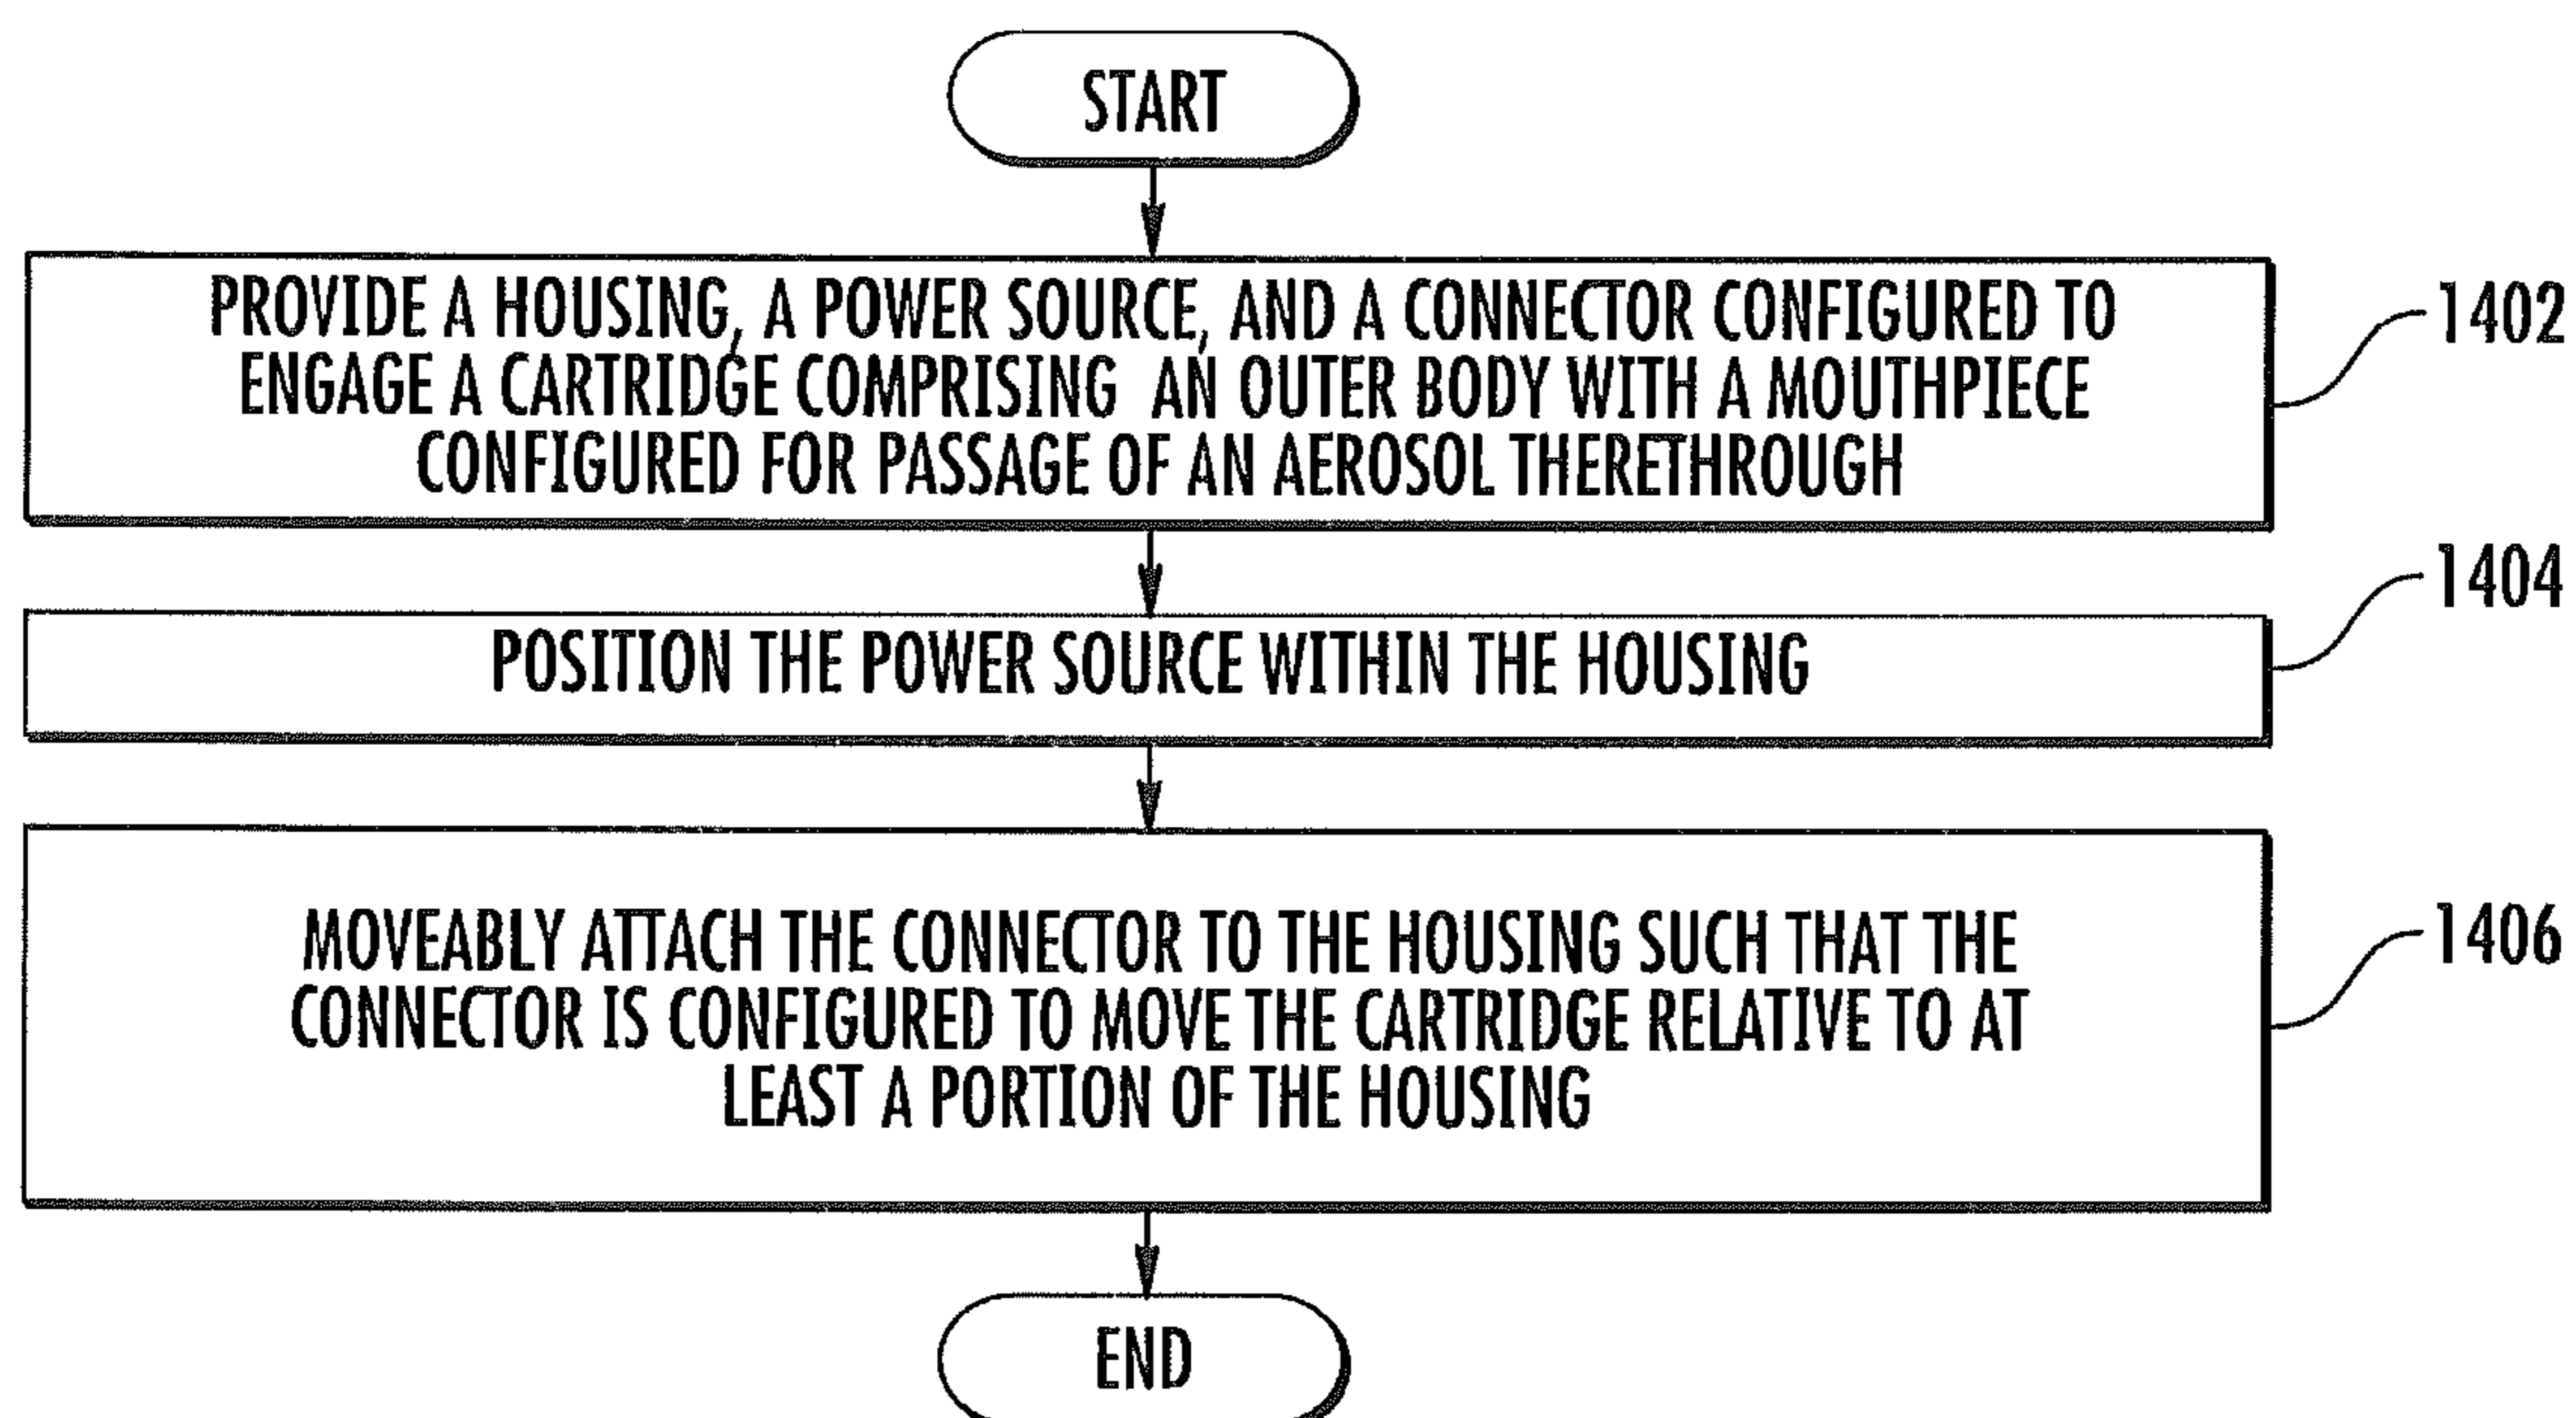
START

PROVIDE A HOUSING, A POWER SOURCE, AND A CONNECTOR CONFIGURED TO ENGAGE A CARTRIDGE COMPRISING AN OUTER BODY WITH A MOUTHPIECE CONFIGURED FOR PASSAGE OF AN AEROSOL THERETHROUGH

1402

POSITION THE POWER SOURCE WITHIN THE HOUSING

1404

MOVEABLY ATTACH THE CONNECTOR TO THE HOUSING SUCH THAT THE CONNECTOR IS CONFIGURED TO MOVE THE CARTRIDGE RELATIVE TO AT LEAST A PORTION OF THE HOUSING

1406

END